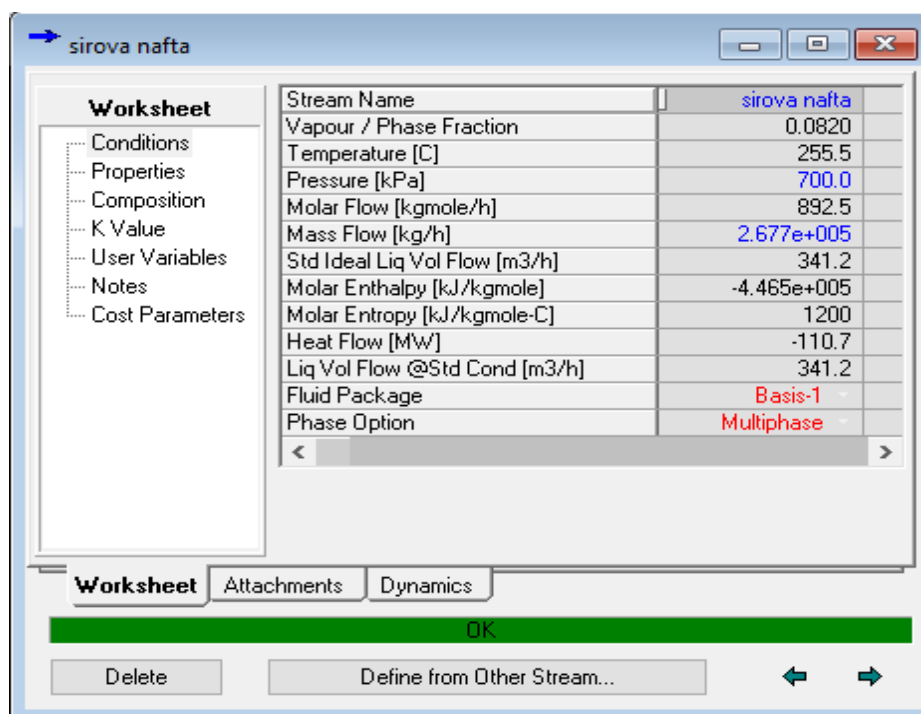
sirova nafta

Worksheet
Conditions
Properties
Composition
K Value
User Variables
Notes
Cost Parameters

| Stream Name | sirova nafta |
|---|---|
| Vapour / Phase Fraction | 0.0820 |
| Temperature [C] | 255.5 |
| Pressure [kPa] | 700.0 |
| Molar Flow [kgmole/h] | 892.5 |
| Mass Flow [kg/h] | 2.677e+005 |
| Std Ideal Liq Vol Flow [m3/h] | 341.2 |
| Molar Enthalpy [kJ/kgmole] | -4.465e+005 |
| Molar Entropy [kJ/kgmole-C] | 1200 |
| Heat Flow [MW] | -110.7 |
| Liq Vol Flow @Std Cond [m3/h] | 341.2 |
| Fluid Package | Basis-1 |
| Phase Option | Multiphase |

Worksheet | Attachments | Dynamics

OK

Delete | Define from Other Stream...